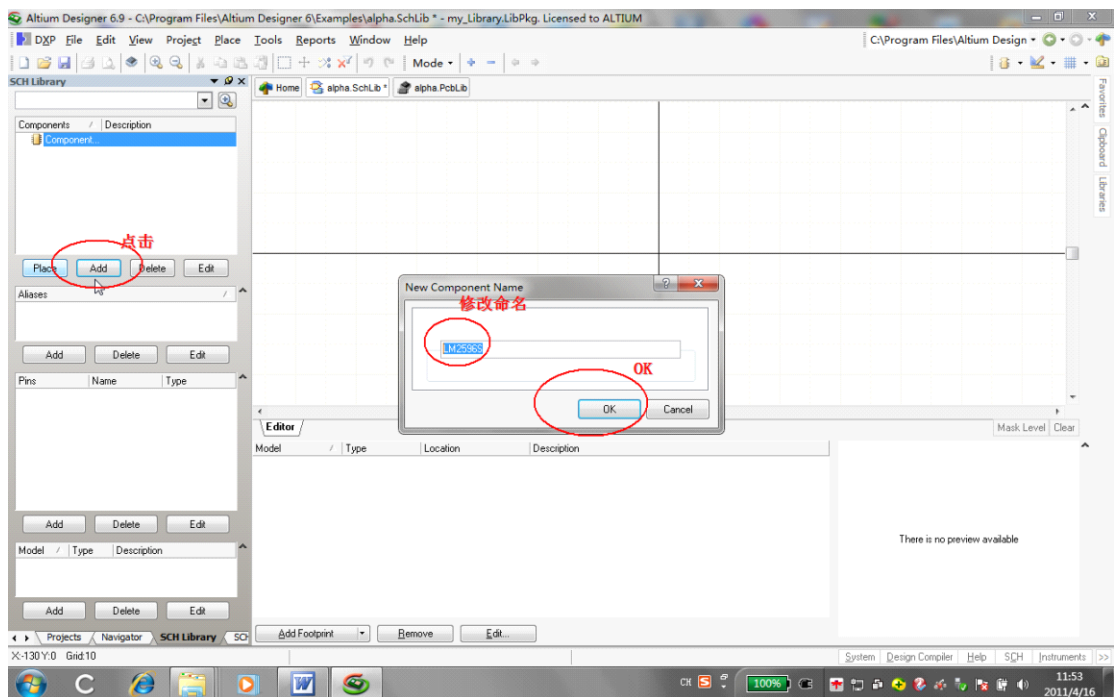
Altium Designer 6.9 - C:\Program Files\Altium Designer 6\Examples\alpha.SchLib * - my_Library.LibPkg. Licensed to ALTIUM

DXP File Edit View Project Place Tools Reports Window Help

C:\Program Files\Altium Design

Mode

SCH Library

Home alpha.SchLib * alpha.PcbLib

Components / Description

Component...

点击

Place Add Delete Edit

Aliases

Add Delete Edit

Pins Name Type

Add Delete Edit

Model / Type Description

Add Delete Edit

Projects Navigator SCH Library SCH

New Component Name

修改命名

LM2596S

OK

OK Cancel

Editor

Mask Level Clear

Model / Type Location Description

There is no preview available

Add Footprint Remove Edit...

X:-130 Y:0 Grid:10

System Design Compiler Help SCH Instruments >>

Favorites Clipboard Libraries

CH 100%

11:53
2011/4/16